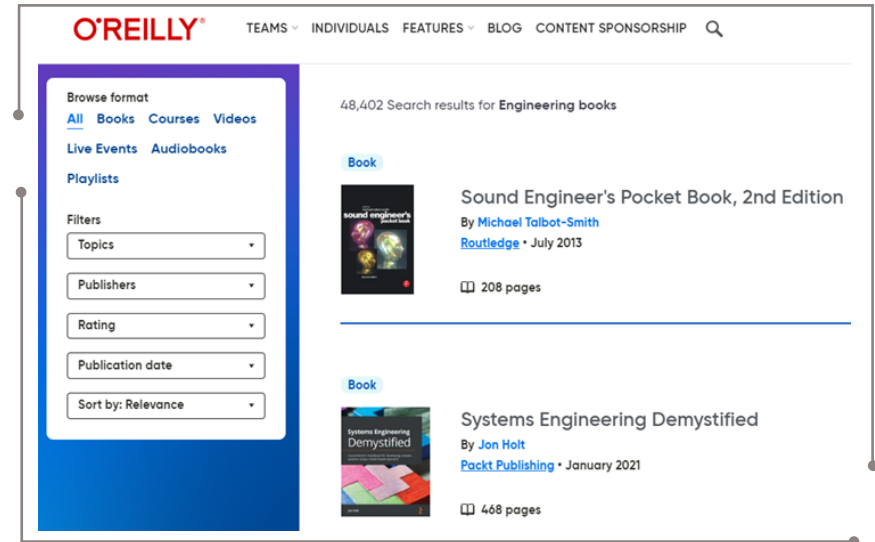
O'REILLY®

TEAMS INDIVIDUALS FEATURES BLOG CONTENT SPONSORSHIP

Browse format
All Books Courses Videos
Live Events Audiobooks
Playlists

Filters
Topics
Publishers
Rating
Publication date
Sort by: Relevance

48,402 Search results for Engineering books

Book

sound engineer's pocket book

Sound Engineer's Pocket Book, 2nd Edition
By Michael Talbot-Smith
Routledge • July 2013

208 pages

Book

Systems Engineering Demystified

Systems Engineering Demystified
By Jon Holt
Packt Publishing • January 2021

468 pages